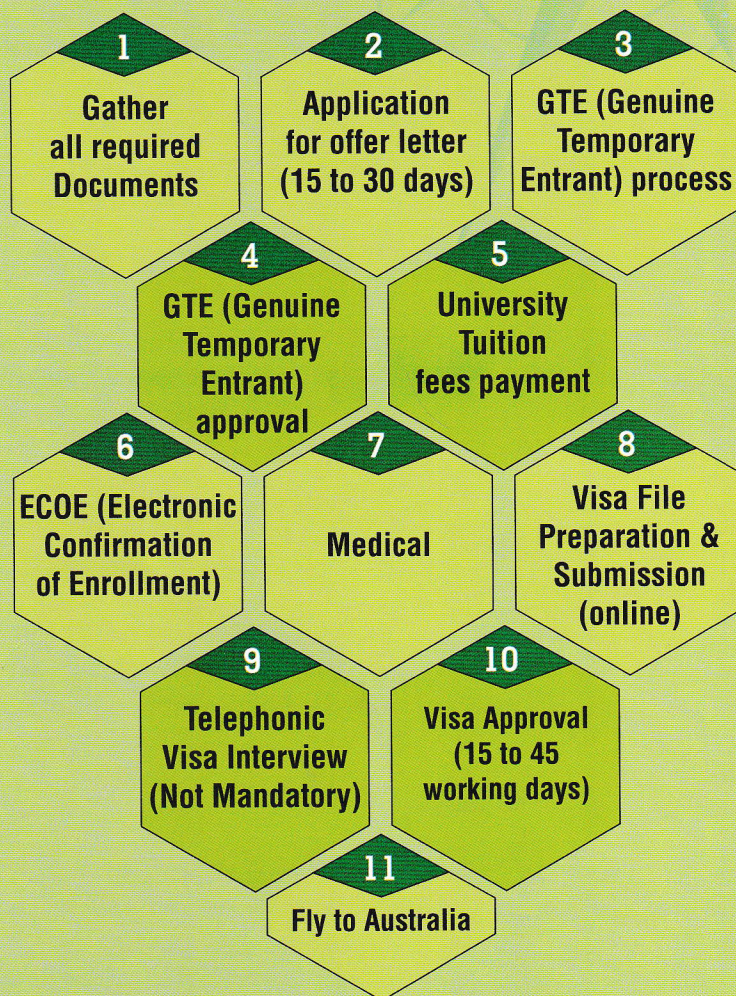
1
Gather all required Documents

2
Application for offer letter (15 to 30 days)

3
GTE (Genuine Temporary Entrant) process

4
GTE (Genuine Temporary Entrant) approval

5
University Tuition fees payment

6
ECOE (Electronic Confirmation of Enrollment)

7
Medical

8
Visa File Preparation & Submission (online)

9
Telephonic Visa Interview (Not Mandatory)

10
Visa Approval (15 to 45 working days)

11
Fly to Australia